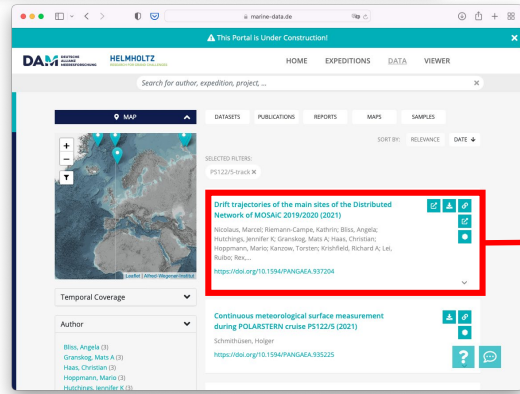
marine-data.de

⚠ This Portal is Under Construction!

DAM DEUTSCHE ALLIANZ MEERESFORSCHUNG HELMHOLTZ RESEARCH FOR GRAND CHALLENGES

HOME EXPEDITIONS DATA VIEWER

Search for author, expedition, project, ...

MAP

Leaflet | Alfred-Wegener-Institut

Temporal Coverage

Author

Bliss, Angela (3)
Granskog, Mats A (3)
Haas, Christian (3)
Hoppmann, Mario (3)
Hutchings, Jennifer K (3)

DATASETS PUBLICATIONS REPORTS MAPS SAMPLES

SORT BY: RELEVANCE DATE

SELECTED FILTERS:

PS122/5-track ×

Drift trajectories of the main sites of the Distributed Network of MOSAiC 2019/2020 (2021)

Nicolaus, Marcel; Riemann-Campe, Kathrin; Bliss, Angela; Hutchings, Jennifer K; Granskog, Mats A; Haas, Christian; Hoppmann, Mario; Kanzow, Torsten; Krishfield, Richard A; Lei, Ruibo; Rex,...

https://doi.org/10.1594/PANGAEA.937204

Continuous meteorological surface measurement during POLARSTERN cruise PS122/5 (2021)

Schmithüsen, Holger

https://doi.org/10.1594/PANGAEA.935225